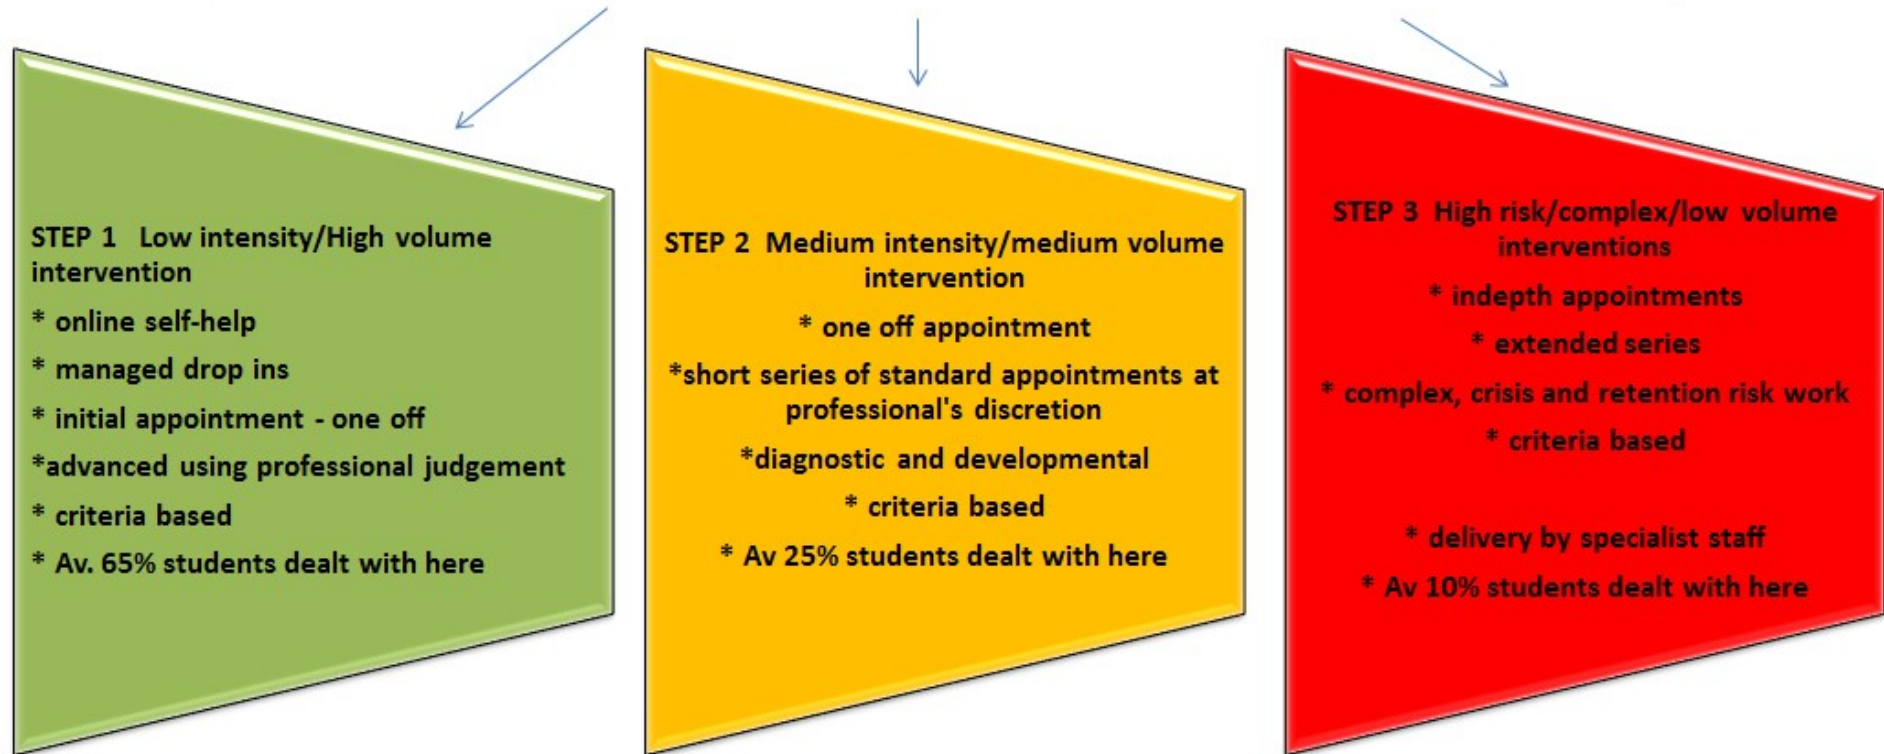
STEP 1 Low intensity/High volume intervention

* online self-help

* managed drop ins

* initial appointment - one off

*advanced using professional judgement

* criteria based

* Av. 65% students dealt with here

STEP 2 Medium intensity/medium volume intervention

* one off appointment

*short series of standard appointments at professional's discretion

*diagnostic and developmental

* criteria based

* Av 25% students dealt with here

STEP 3 High risk/complex/low volume interventions

* indepth appointments

* extended series

* complex, crisis and retention risk work

* criteria based

* delivery by specialist staff

* Av 10% students dealt with here